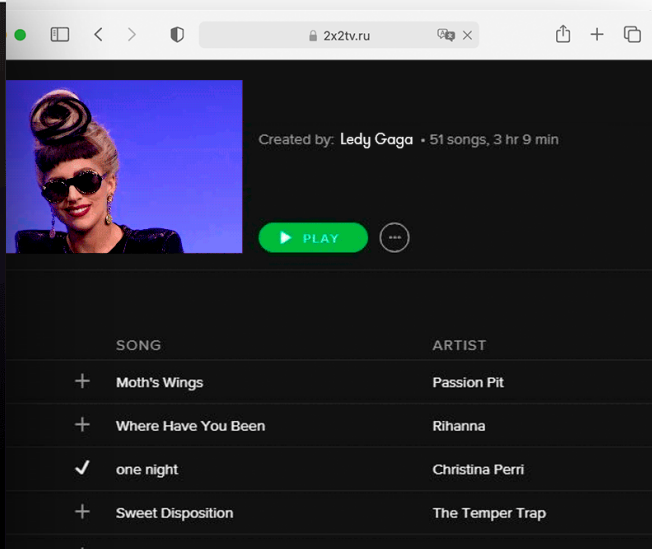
2x2tv.ru

Created by: Ledy Gaga • 51 songs, 3 hr 9 min

PLAY

| | SONG | ARTIST |
|---|---|---|
| + | Moth's Wings | Passion Pit |
| + | Where Have You Been | Rihanna |
| ✓ | one night | Christina Perri |
| + | Sweet Disposition | The Temper Trap |